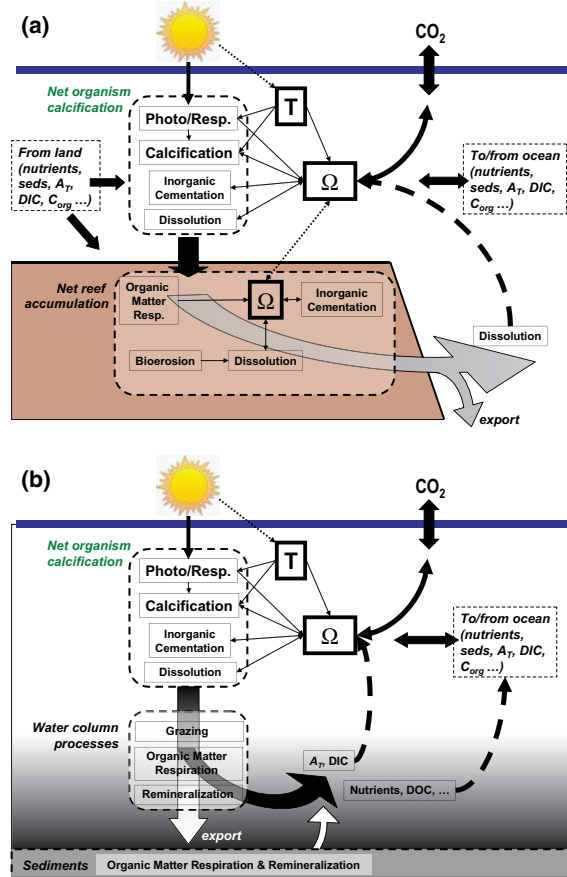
(a)

$CO_2$

Net organism calcification

Photo/Resp.

Calcification

Inorganic Cementation

Dissolution

T

$\Omega$

From land (nutrients, seds, $A_T$, DIC, $C_{org}$ …)

To/from ocean (nutrients, seds, $A_T$, DIC, $C_{org}$ …)

Net reef accumulation

Organic Matter Resp.

$\Omega$

Inorganic Cementation

Bioerosion

Dissolution

Dissolution

export

(b)

$CO_2$

Net organism calcification

Photo/Resp.

Calcification

Inorganic Cementation

Dissolution

T

$\Omega$

To/from ocean (nutrients, seds, $A_T$, DIC, $C_{org}$ …)

Water column processes

Grazing

Organic Matter Respiration

Remineralization

$A_T$, DIC

Nutrients, DOC, …

export

Sediments Organic Matter Respiration & Remineralization